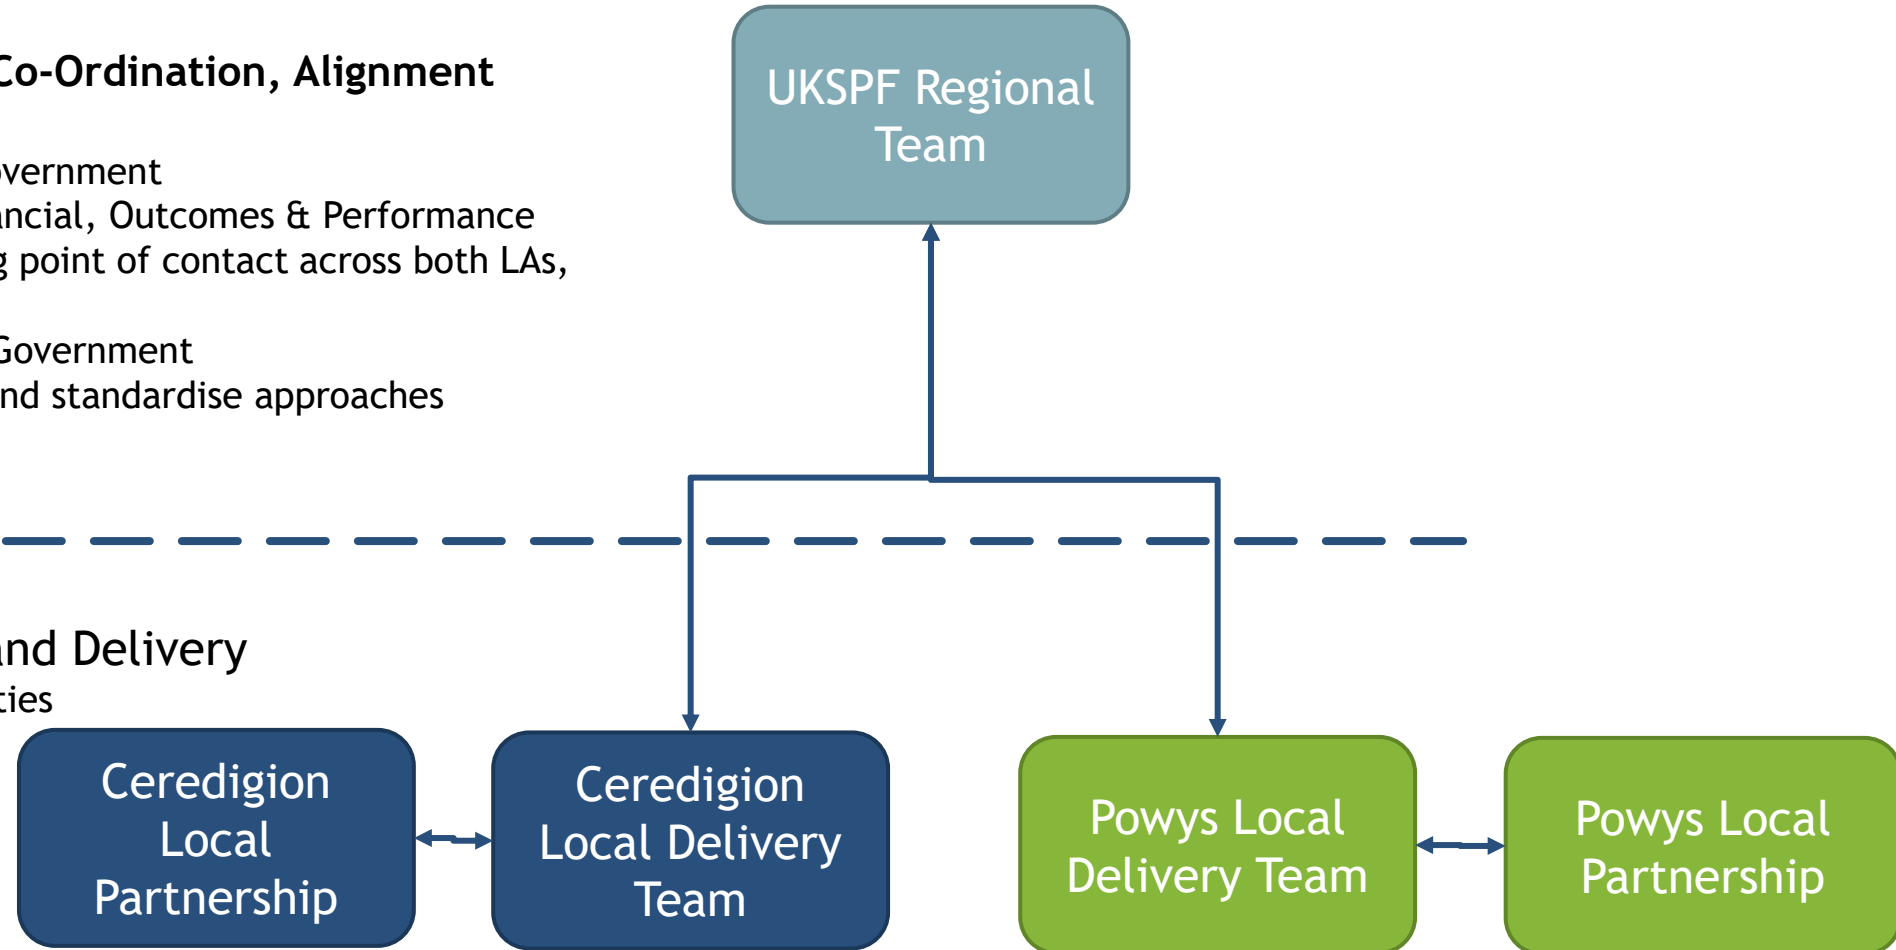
Co-Ordination, Alignment

vernment
ancial, Outcomes & Performance
g point of contact across both LAs,

Government
nd standardise approaches

UKSPF Regional Team

nd Delivery
ties

Ceredigion Local Partnership

Ceredigion Local Delivery Team

Powys Local Delivery Team

Powys Local Partnership